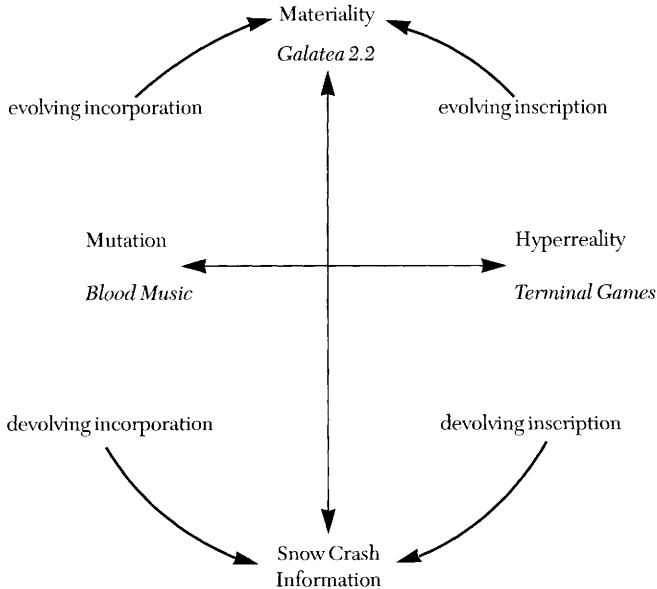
Materiality

*Galatea 2.2*

evolving incorporation

evolving inscription

Mutation

*Blood Music*

Hyperreality

*Terminal Games*

devolving incorporation

devolving inscription

Snow Crash

Information